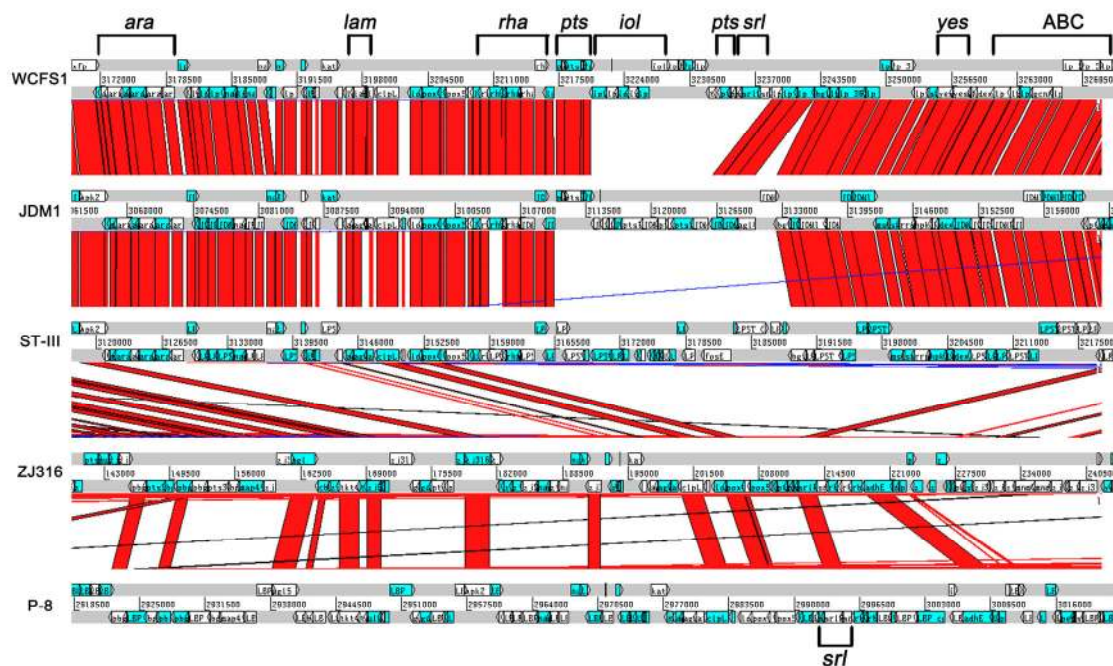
ara lam rha pts iol pts srl yes ABC

WCFS1
3172000 3178500 3185000 3191500 3198000 3204500 3211000 3217500 3224000 3230500 3237000 3243500 3250000 3256500 3263000 3269500

JDM1
3061500 3068000 3074500 3081000 3087500 3094000 3100500 3107000 3113500 3120000 3126500 3133000 3139500 3146000 3152500 3159000

ST-III
3120000 3126500 3133000 3139500 3146000 3152500 3159000 3165500 3172000 3178500 3185000 3191500 3198000 3204500 3211000 3217500

ZJ316
143000 149500 156000 162500 169000 175500 182000 188500 195000 201500 208000 214500 221000 227500 234000 240500

P-8
2918500 2925000 2931500 2938000 2944500 2951000 2957500 2964000 2970500 2977000 2983500 2990000 2996500 3003000 3009500 3016000

srl